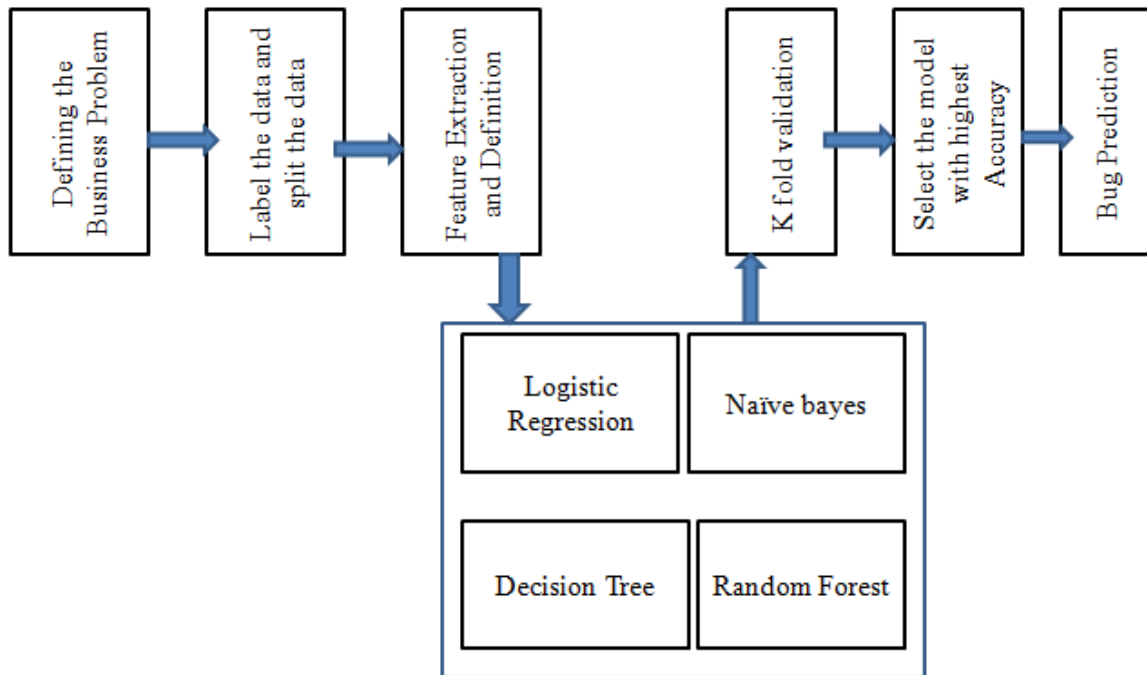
Defining the Business Problem

Label the data and split the data

Feature Extraction and Definition

K fold validation

Select the model with highest Accuracy

Bug Prediction

Logistic Regression

Naïve bayes

Decision Tree

Random Forest